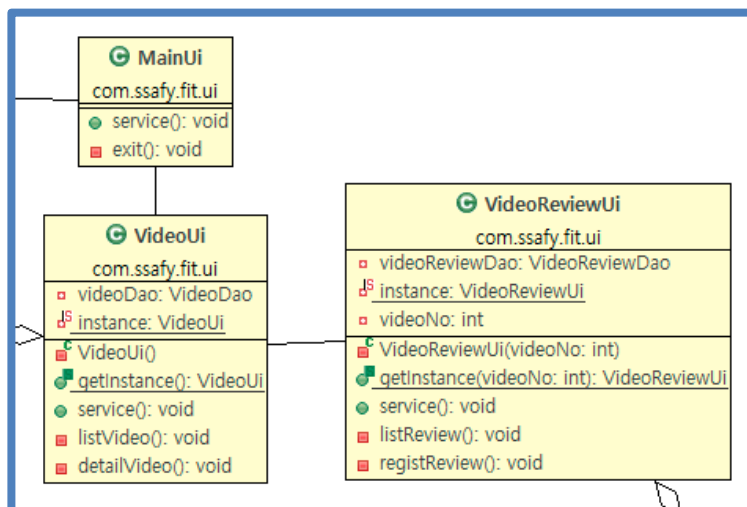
MainUi
com.ssafy.fit.ui
service(): void
exit(): void

VideoUi
com.ssafy.fit.ui
videoDao: VideoDao
instance: VideoUi
VideoUi()
getInstance(): VideoUi
service(): void
listVideo(): void
detailVideo(): void

VideoReviewUi
com.ssafy.fit.ui
videoReviewDao: VideoReviewDao
instance: VideoReviewUi
videoNo: int
VideoReviewUi(videoNo: int)
getInstance(videoNo: int): VideoReviewUi
service(): void
listReview(): void
registReview(): void